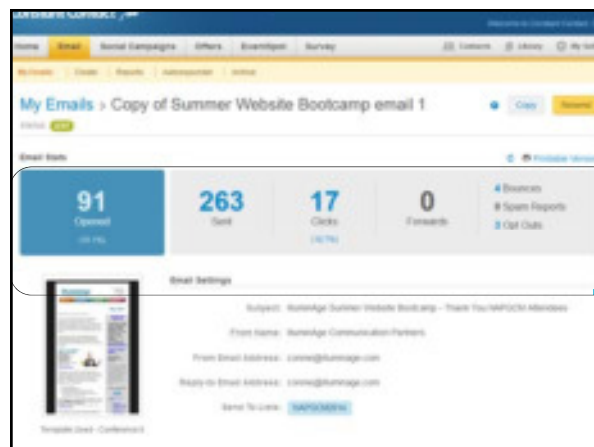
Constant Contact

Welcome to Constant Contact

Home | Email | Social Campaigns | Offers | EventSpot | Survey

Contacts | Library | My Sett

My Emails | Create | Reports | Autoresponder | Archive

My Emails > Copy of Summer Website Bootcamp email 1

Status: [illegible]

Copy | Resend

Email Stats

Printable Version

91
Opened
(35.1%)

263
Sent

17
Clicks
(18.7%)

0
Forwards

4 Bounces
0 Spam Reports
3 Opt Outs

Email Settings

Subject: IlluminAge Summer Website Bootcamp - Thank You NAPGCM Attendees

From Name: IlluminAge Communication Partners

From Email Address: Lonnie@illuminage.com

Reply-to Email Address: Lonnie@illuminage.com

Send To Lists: NAPGCM2014

Template Used - Conference 6